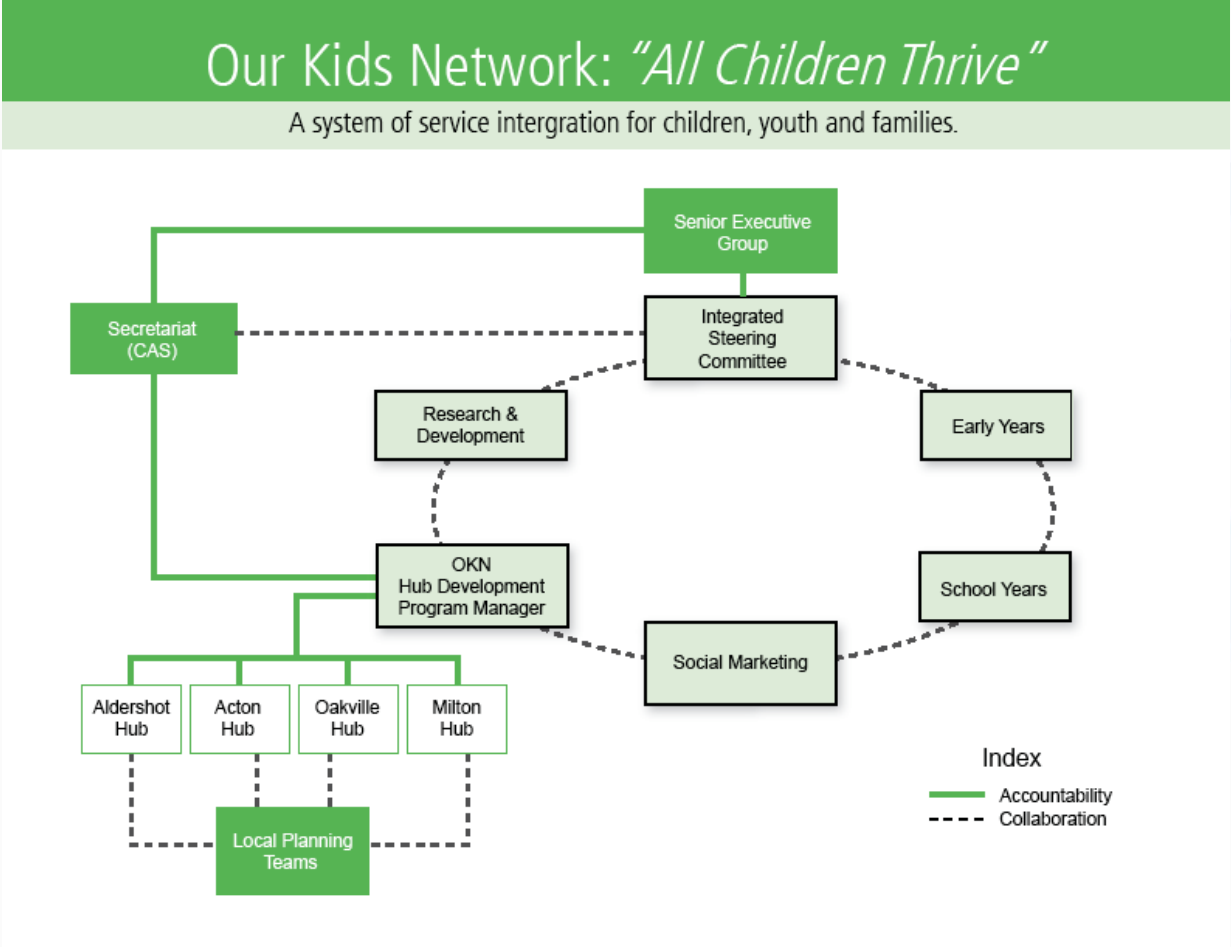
Our Kids Network: "All Children Thrive"

A system of service intergration for children, youth and families.

Senior Executive Group

Secretariat (CAS)

Integrated Steering Committee

Research & Development

Early Years

OKN Hub Development Program Manager

School Years

Social Marketing

Aldershot Hub

Acton Hub

Oakville Hub

Milton Hub

Local Planning Teams

Index
Accountability
Collaboration